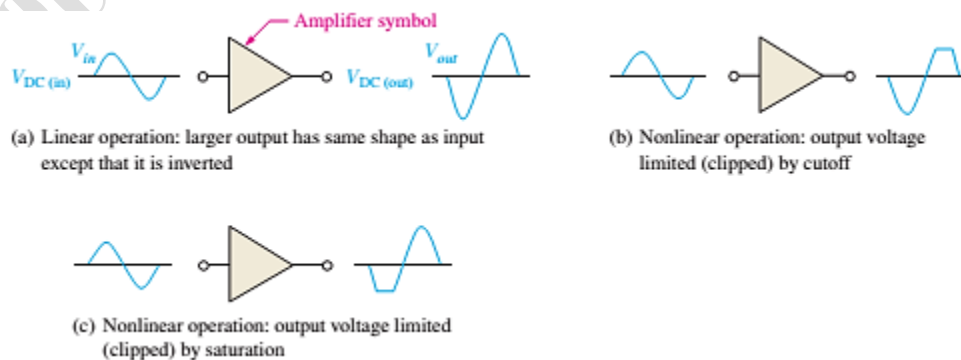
Amplifier symbol

$V_{in}$

$V_{DC\ (in)}$

$V_{out}$

$V_{DC\ (out)}$

(a) Linear operation: larger output has same shape as input except that it is inverted

(b) Nonlinear operation: output voltage limited (clipped) by cutoff

(c) Nonlinear operation: output voltage limited (clipped) by saturation